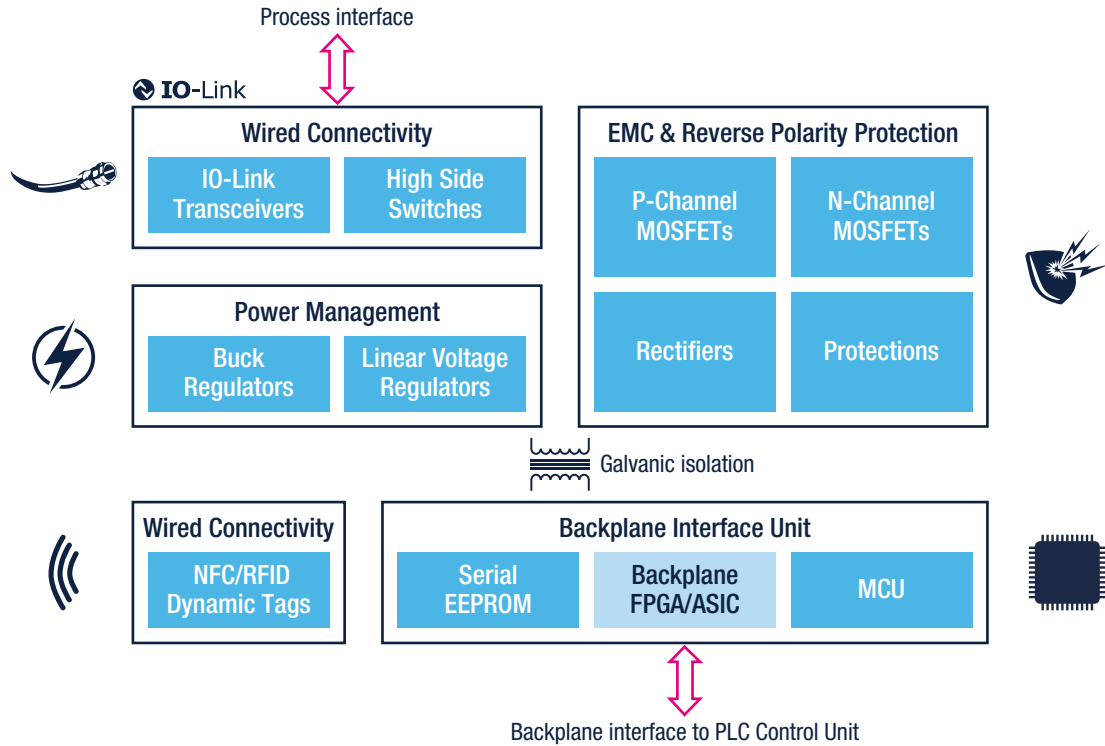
Process interface

IO-Link

Wired Connectivity

IO-Link Transceivers

High Side Switches

EMC & Reverse Polarity Protection

P-Channel MOSFETs

N-Channel MOSFETs

Power Management

Buck Regulators

Linear Voltage Regulators

Rectifiers

Protections

Galvanic isolation

Wired Connectivity

NFC/RFID Dynamic Tags

Backplane Interface Unit

Serial EEPROM

Backplane FPGA/ASIC

MCU

Backplane interface to PLC Control Unit